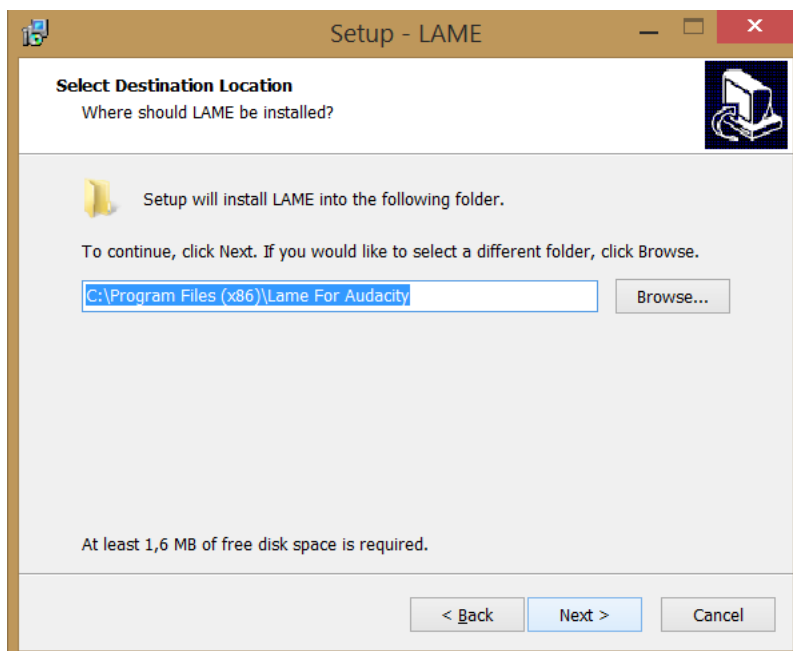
Setup - LAME

Select Destination Location
Where should LAME be installed?

Setup will install LAME into the following folder.

To continue, click Next. If you would like to select a different folder, click Browse.

C:\Program Files (x86)\Lame For Audacity

Browse...

At least 1,6 MB of free disk space is required.

< Back

Next >

Cancel